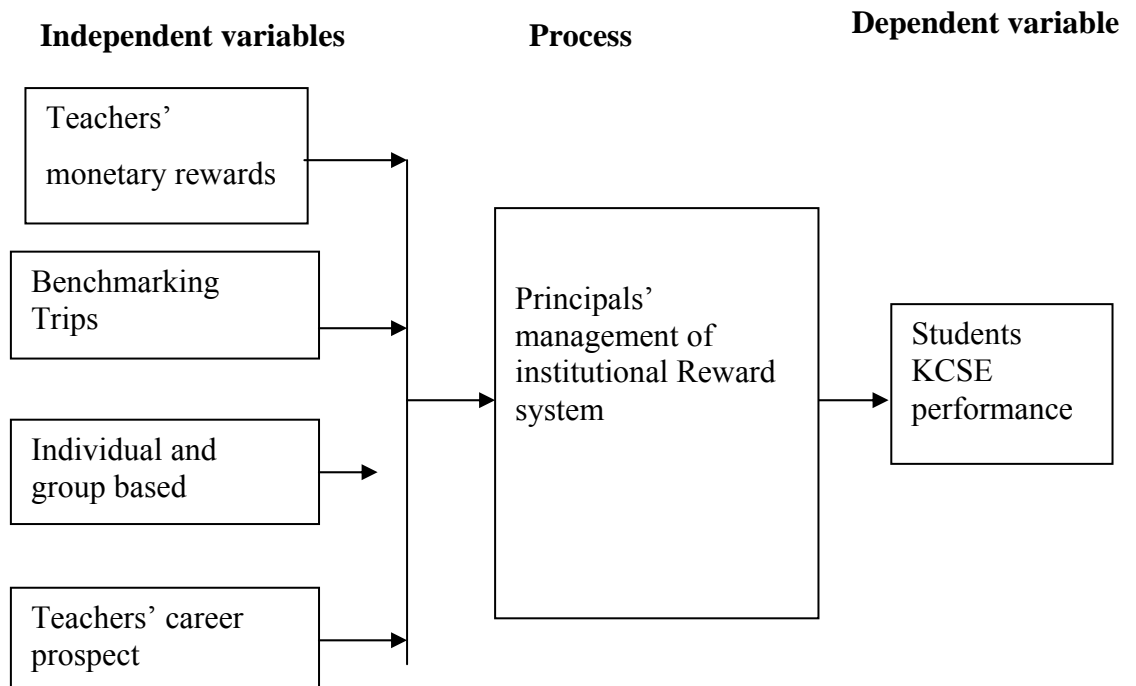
Independent variables

Process

Dependent variable

Teachers' monetary rewards

Benchmarking Trips

Individual and group based

Teachers' career prospect

Principals' management of institutional Reward system

Students KCSE performance